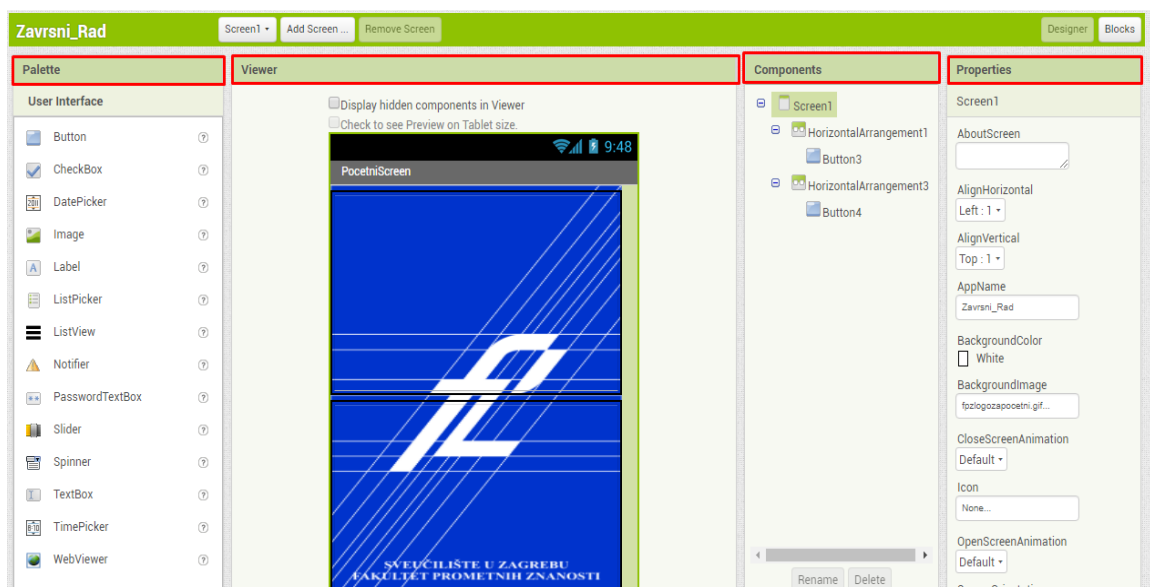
Zavrsni_Rad

Screen1 ▾ Add Screen ... Remove Screen

Designer Blocks

Palette

User Interface

Button ?
CheckBox ?
DatePicker ?
Image ?
Label ?
ListPicker ?
ListView ?
Notifier ?
PasswordTextBox ?
Slider ?
Spinner ?
TextBox ?
TimePicker ?
WebViewer ?

Viewer

Display hidden components in Viewer
Check to see Preview on Tablet size.

9:48

PocetniScreen

SVEUČILIŠTE U ZAGREBU
FAKULTET PROMETNIH ZNANOSTI

Components

Screen1
HorizontalArrangement1
Button3
HorizontalArrangement3
Button4

Rename Delete

Properties

Screen1

AboutScreen

AlignHorizontal
Left : 1 ▾

AlignVertical
Top : 1 ▾

AppName
Zavrsni_Rad

BackgroundColor
White

BackgroundImage
fpzlogozapocetni.gif...

CloseScreenAnimation
Default ▾

Icon
None...

OpenScreenAnimation
Default ▾